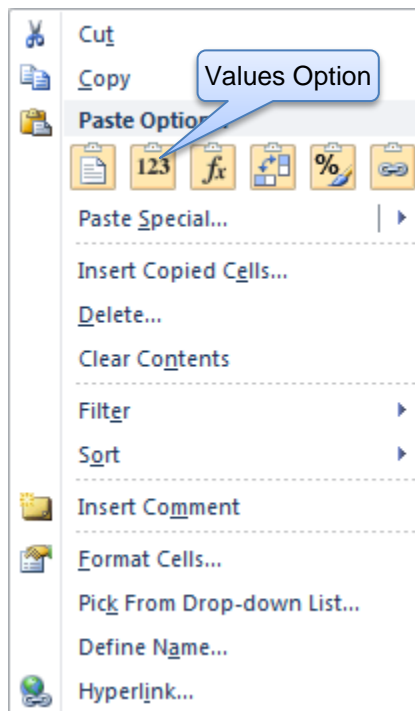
Cut
Copy
Values Option
Paste Optio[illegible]
123
$fx$
%
Paste Special...
Insert Copied Cells...
Delete...
Clear Contents
Filter
Sort
Insert Comment
Format Cells...
Pick From Drop-down List...
Define Name...
Hyperlink...